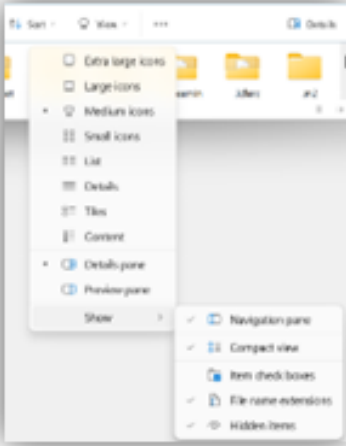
Sort View ··· Details

Extra large icons
Large icons
Medium icons
Small icons
List
Details
Tiles
Content
Details pane
Preview pane
Show

Navigation pane
Compact view
Item check boxes
File name extensions
Hidden items

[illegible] Jillert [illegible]